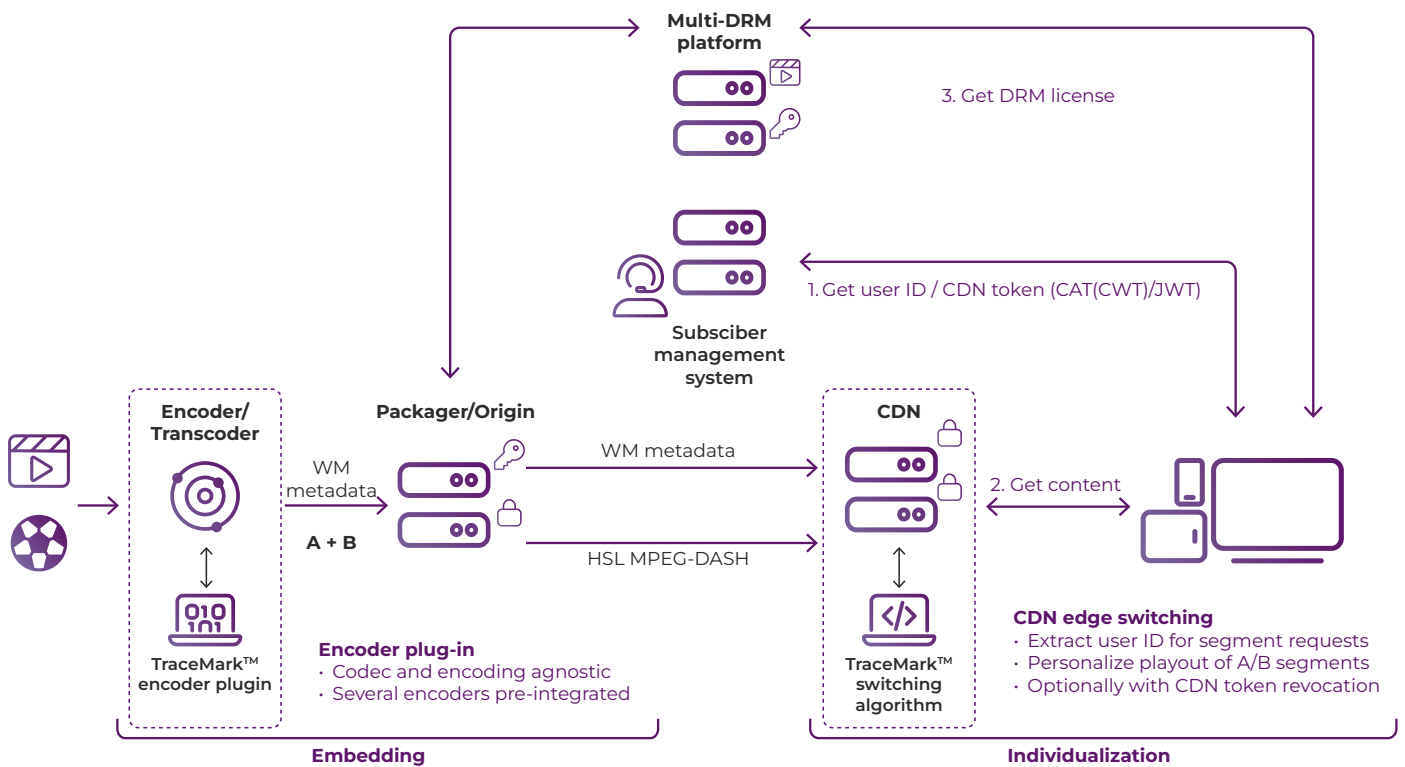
Multi-DRM platform

3. Get DRM license

1. Get user ID / CDN token (CAT(CWT)/JWT)

Subsciber management system

Encoder/ Transcoder

Packager/Origin

CDN

WM metadata

WM metadata

A + B

HSL MPEG-DASH

2. Get content

010
101

TraceMark™ encoder plugin

TraceMark™ switching algorithm

Encoder plug-in
• Codec and encoding agnostic
• Several encoders pre-integrated

CDN edge switching
• Extract user ID for segment requests
• Personalize playout of A/B segments
• Optionally with CDN token revocation

Embedding

Individualization